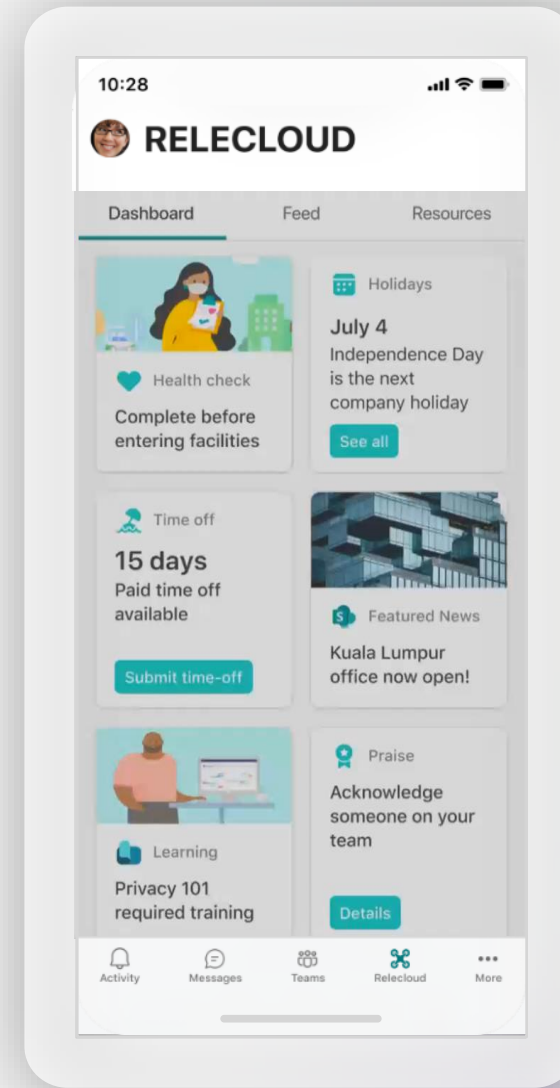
10:28

RELECLOUD

Dashboard Feed Resources

Health check
Complete before entering facilities

Holidays
July 4
Independence Day is the next company holiday
See all

Time off
15 days
Paid time off available
Submit time-off

Featured News
Kuala Lumpur office now open!

Learning
Privacy 101 required training

Praise
Acknowledge someone on your team
Details

Activity Messages Teams Relecloud More